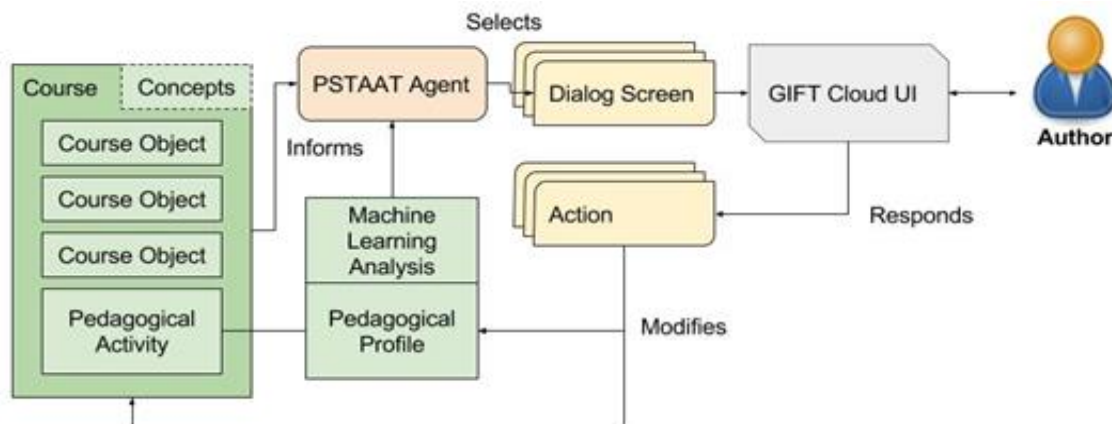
Selects

Course

Concepts

Course Object

Course Object

Course Object

Pedagogical Activity

PSTAAT Agent

Informs

Dialog Screen

GIFT Cloud UI

Author

Machine Learning Analysis

Pedagogical Profile

Action

Responds

Modifies